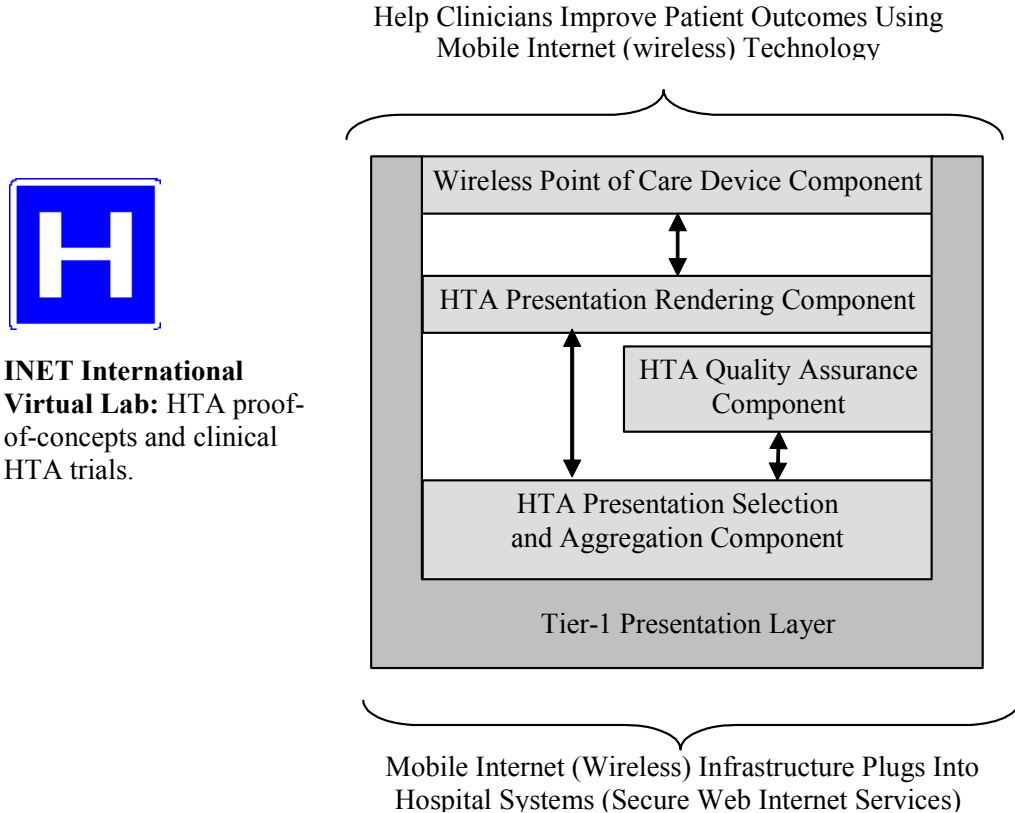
Help Clinicians Improve Patient Outcomes Using Mobile Internet (wireless) Technology

H

**INET International Virtual Lab:** HTA proof-of-concepts and clinical HTA trials.

Wireless Point of Care Device Component

HTA Presentation Rendering Component

HTA Quality Assurance Component

HTA Presentation Selection and Aggregation Component

Tier-1 Presentation Layer

Mobile Internet (Wireless) Infrastructure Plugs Into Hospital Systems (Secure Web Internet Services)